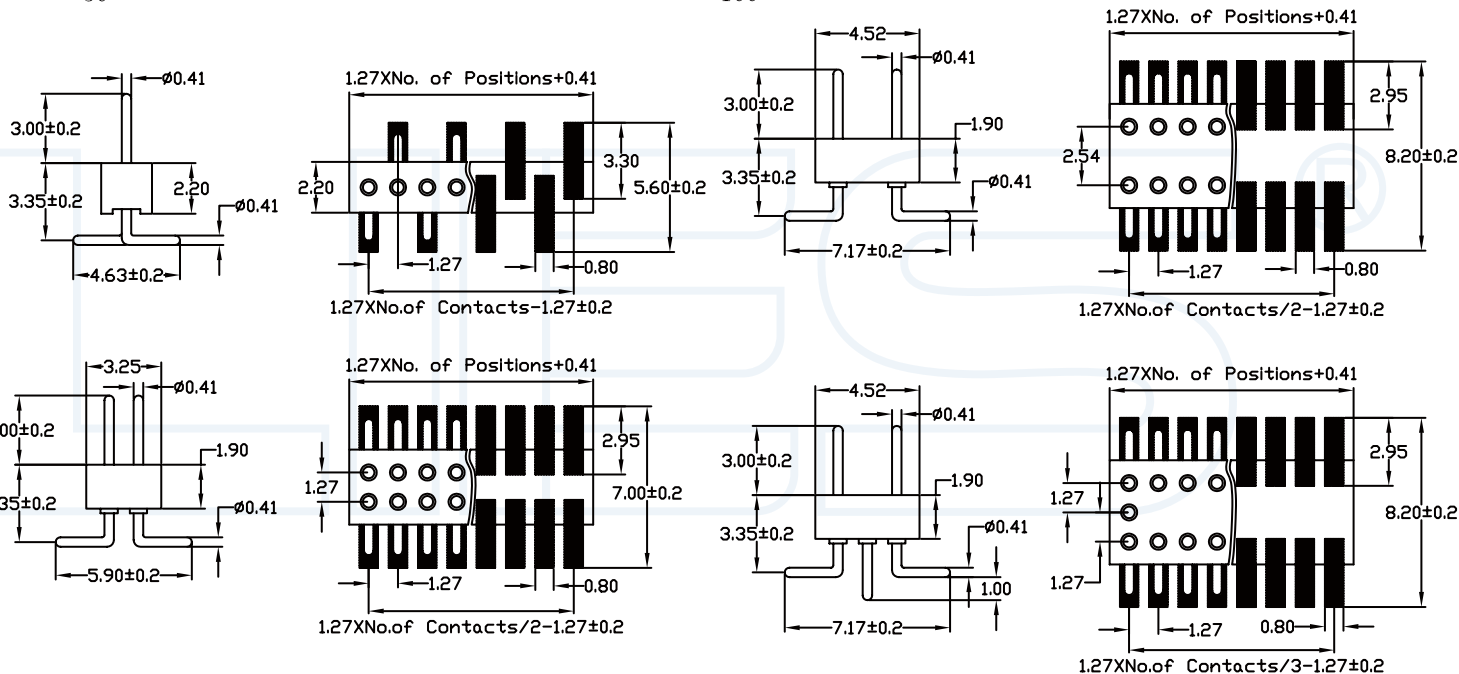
ø0.41
3.00±0.2
3.35±0.2
2.20
ø0.41
4.63±0.2

1.27XNo. of Positions+0.41
2.20
3.30
5.60±0.2
1.27
0.80
1.27XNo.of Contacts-1.27±0.2

4.52
ø0.41
3.00±0.2
1.90
3.35±0.2
ø0.41
7.17±0.2

1.27XNo. of Positions+0.41
2.95
2.54
8.20±0.2
1.27
0.80
1.27XNo.of Contacts/2-1.27±0.2

3.25
ø0.41
00±0.2
1.90
35±0.2
ø0.41
5.90±0.2

1.27XNo. of Positions+0.41
2.95
1.27
7.00±0.2
1.27
0.80
1.27XNo.of Contacts/2-1.27±0.2

4.52
ø0.41
3.00±0.2
1.90
3.35±0.2
ø0.41
1.00
7.17±0.2

1.27XNo. of Positions+0.41
2.95
1.27
8.20±0.2
1.27
1.27
0.80
1.27XNo.of Contacts/3-1.27±0.2